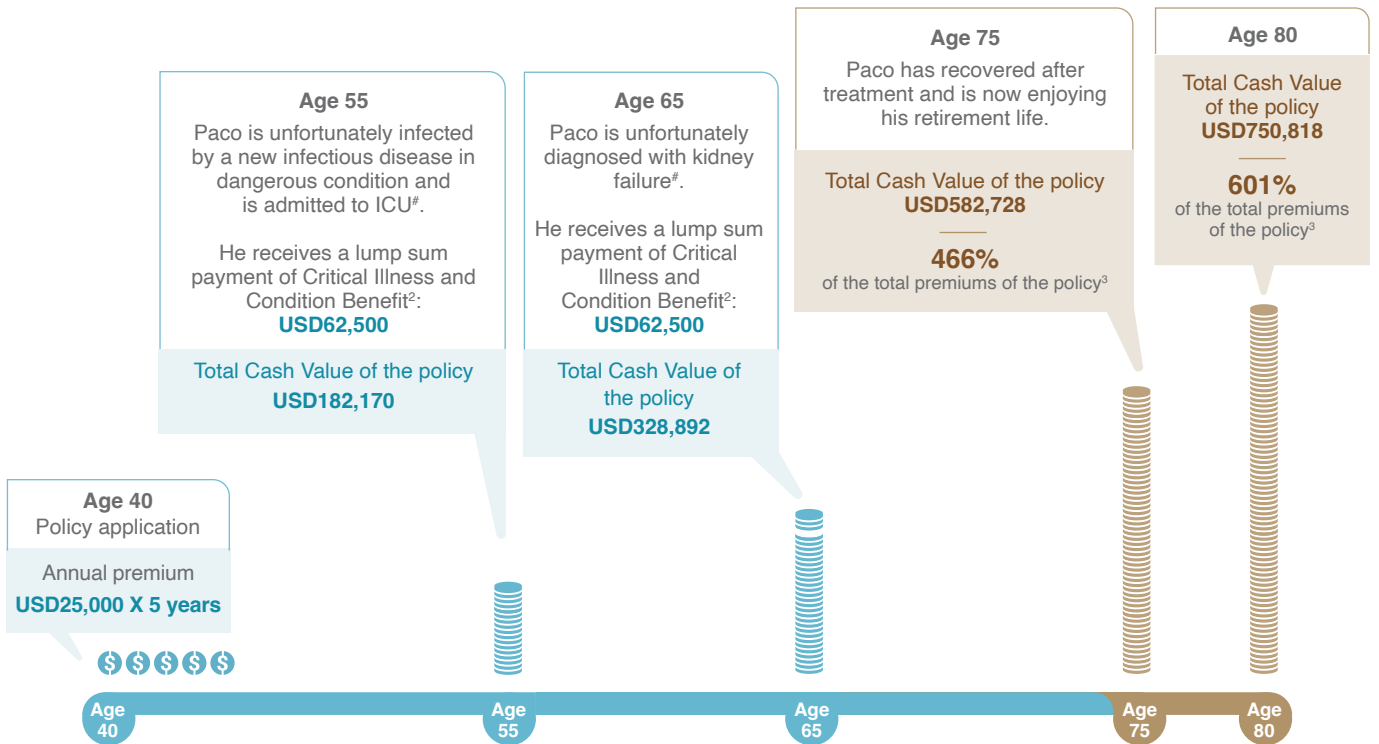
Age 40
Policy application

Annual premium
USD25,000 X 5 years

Age 55
Paco is unfortunately infected by a new infectious disease in dangerous condition and is admitted to ICU#.

He receives a lump sum payment of Critical Illness and Condition Benefit$^2$:
USD62,500

Total Cash Value of the policy
USD182,170

Age 65
Paco is unfortunately diagnosed with kidney failure#.

He receives a lump sum payment of Critical Illness and Condition Benefit$^2$:
USD62,500

Total Cash Value of the policy
USD328,892

Age 75
Paco has recovered after treatment and is now enjoying his retirement life.

Total Cash Value of the policy
USD582,728

466%
of the total premiums of the policy$^3$

Age 80
Total Cash Value of the policy
USD750,818

601%
of the total premiums of the policy$^3$

$$$$$

Age 40
Age 55
Age 65
Age 75
Age 80